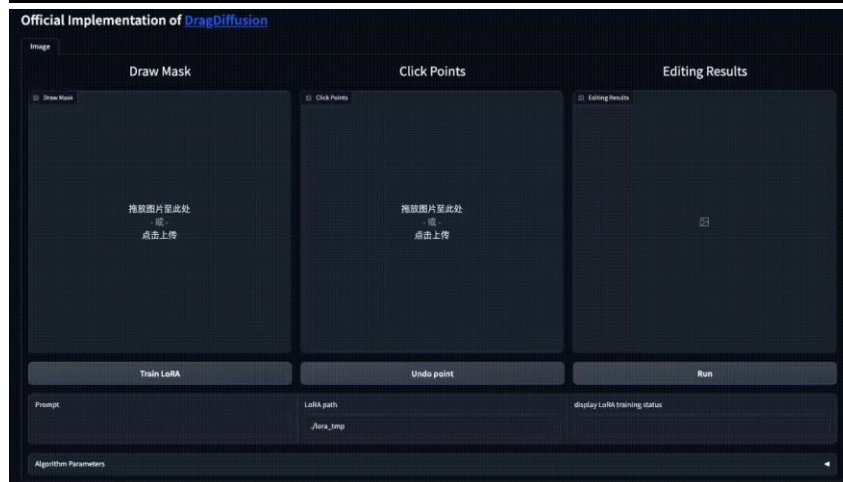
Official Implementation of DragDiffusion

Image

Draw Mask

Click Points

Editing Results

Draw Mask

拖放图片至此处
- 或 -
点击上传

Click Points

拖放图片至此处
- 或 -
点击上传

Editing Results

Train LoRA

Undo point

Run

Prompt

LoRA path

./lora_tmp

display LoRA training status

Algorithm Parameters